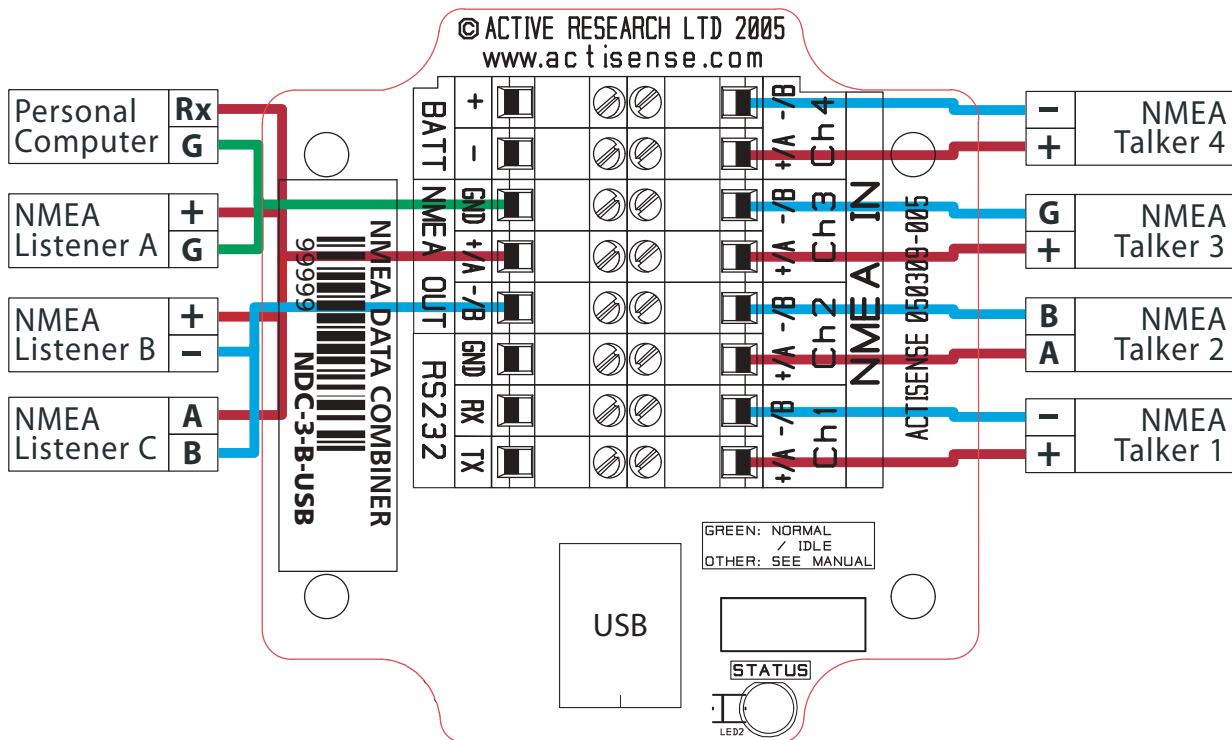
© ACTIVE RESEARCH LTD 2005
www.actisense.com

Personal Computer
Rx
G

NMEA Listener A
+
G

NMEA Listener B
+
−

NMEA Listener C
A
B

BATT
+
−

NMEA OUT
GND
+/A
−/B

RS232
GND
RX
TX

NMEA DATA COMBINER
99999
NDC-3-B-USB

Ch 4
+/A −/B
Ch 3
+/A −/B
Ch 2
+/A −/B
Ch1
+/A −/B

NMEA IN

ACTISENSE 050309-005

−
+
NMEA Talker 4

G
+
NMEA Talker 3

B
A
NMEA Talker 2

−
+
NMEA Talker 1

GREEN: NORMAL / IDLE
OTHER: SEE MANUAL

USB

STATUS

LED2